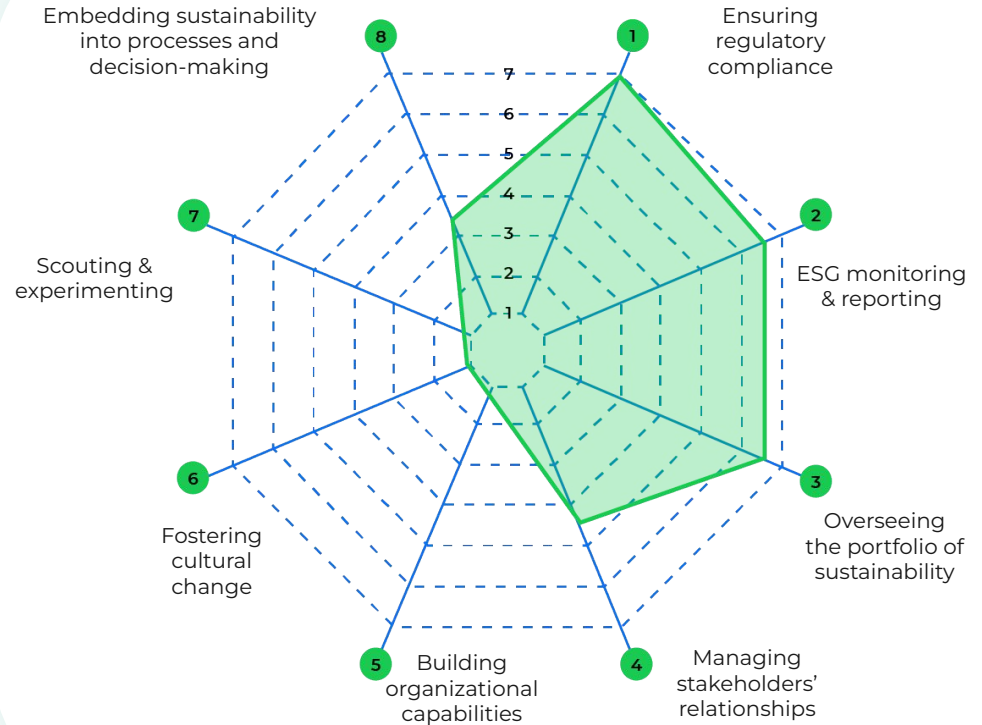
Embedding sustainability into processes and decision-making

8

1

Ensuring regulatory compliance

7
6
5
4
3
2
1

7

Scouting & experimenting

2

ESG monitoring & reporting

6

Fostering cultural change

3

Overseeing the portfolio of sustainability

5

Building organizational capabilities

4

Managing stakeholders' relationships